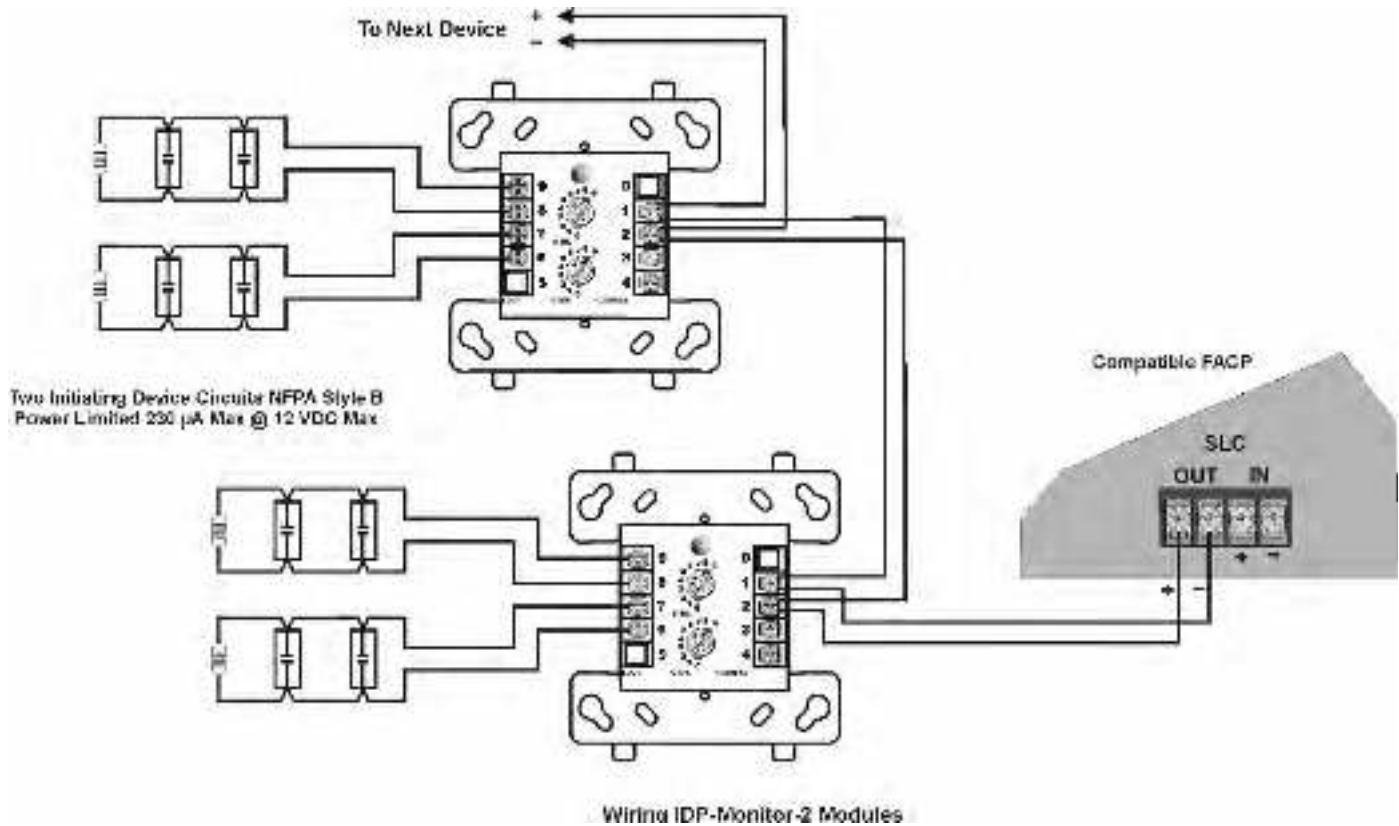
To Next Device
+
−

9
8
7
6
5
0
1
2
3
4

Two Initiating Device Circuits NFPA Style B
Power Limited 230 µA Max @ 12 VDC Max

Compatible FACP

SLC
OUT IN
+ −
+ −

9
8
7
6
5
0
1
2
3
4

Wiring IDP-Monitor-2 Modules